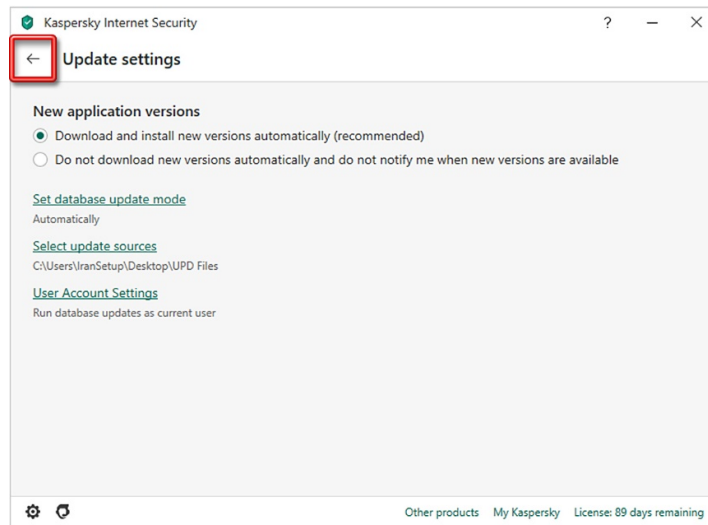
Kaspersky Internet Security

?

←

Update settings

New application versions

Download and install new versions automatically (recommended)

Do not download new versions automatically and do not notify me when new versions are available

Set database update mode

Automatically

Select update sources

C:\Users\IranSetup\Desktop\UPD Files

User Account Settings

Run database updates as current user

Other products My Kaspersky License: 89 days remaining